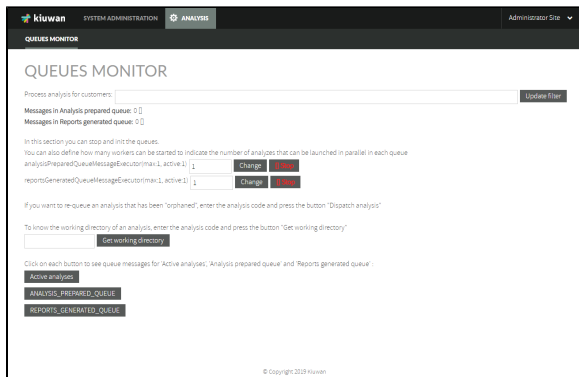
kiuwan SYSTEM ADMINISTRATION ANALYSIS Administrator Site

QUEUES MONITOR

QUEUES MONITOR

Process analysis for customers: Update filter

Messages in Analysis prepared queue: 0
Messages in Reports generated queue: 0

In this section you can stop and init the queues.
You can also define how many workers can be started to indicate the number of analyzes that can be launched in parallel in each queue
analysisPreparedQueueMessageExecutor(max:1, active:1) 1 Change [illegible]
reportsGeneratedQueueMessageExecutor(max:1, active:1) 1 Change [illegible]

If you want to re-queue an analysis that has been "orphaned", enter the analysis code and press the button "Dispatch analysis"

To know the working directory of an analysis, enter the analysis code and press the button "Get working directory"
Get working directory

Click on each button to see queue messages for 'Active analyses', 'Analysis prepared queue' and 'Reports generated queue':
Active analyses
ANALYSIS_PREPARED_QUEUE
REPORTS_GENERATED_QUEUE

© Copyright 2019 Kiuwan